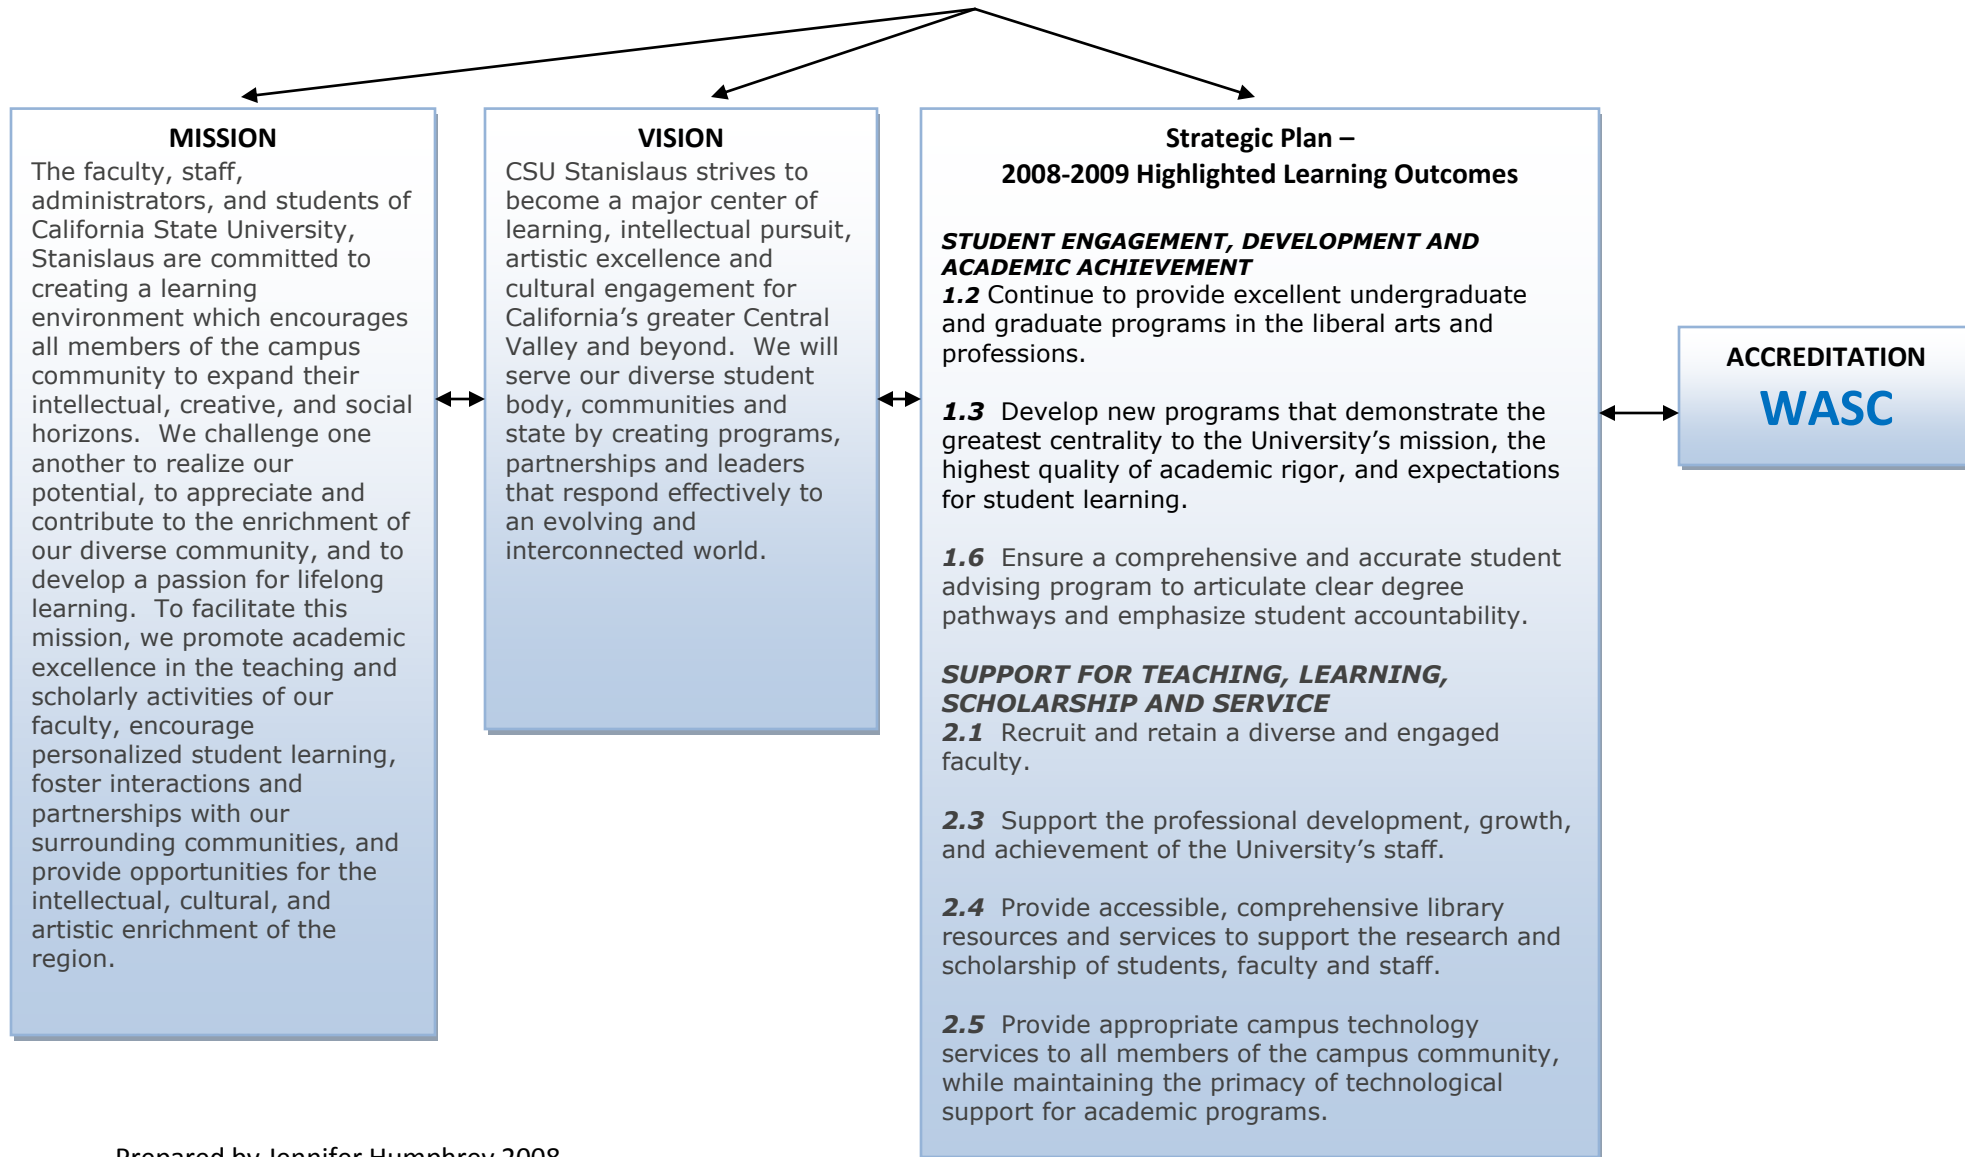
MISSION

The faculty, staff, administrators, and students of California State University, Stanislaus are committed to creating a learning environment which encourages all members of the campus community to expand their intellectual, creative, and social horizons. We challenge one another to realize our potential, to appreciate and contribute to the enrichment of our diverse community, and to develop a passion for lifelong learning. To facilitate this mission, we promote academic excellence in the teaching and scholarly activities of our faculty, encourage personalized student learning, foster interactions and partnerships with our surrounding communities, and provide opportunities for the intellectual, cultural, and artistic enrichment of the region.

VISION

CSU Stanislaus strives to become a major center of learning, intellectual pursuit, artistic excellence and cultural engagement for California's greater Central Valley and beyond. We will serve our diverse student body, communities and state by creating programs, partnerships and leaders that respond effectively to an evolving and interconnected world.

Strategic Plan –
2008-2009 Highlighted Learning Outcomes

STUDENT ENGAGEMENT, DEVELOPMENT AND ACADEMIC ACHIEVEMENT
1.2 Continue to provide excellent undergraduate and graduate programs in the liberal arts and professions.

1.3 Develop new programs that demonstrate the greatest centrality to the University's mission, the highest quality of academic rigor, and expectations for student learning.

1.6 Ensure a comprehensive and accurate student advising program to articulate clear degree pathways and emphasize student accountability.

SUPPORT FOR TEACHING, LEARNING, SCHOLARSHIP AND SERVICE
2.1 Recruit and retain a diverse and engaged faculty.

2.3 Support the professional development, growth, and achievement of the University's staff.

2.4 Provide accessible, comprehensive library resources and services to support the research and scholarship of students, faculty and staff.

2.5 Provide appropriate campus technology services to all members of the campus community, while maintaining the primacy of technological support for academic programs.

ACCREDITATION
WASC

Prepared by Jennifer Humphrey 2008